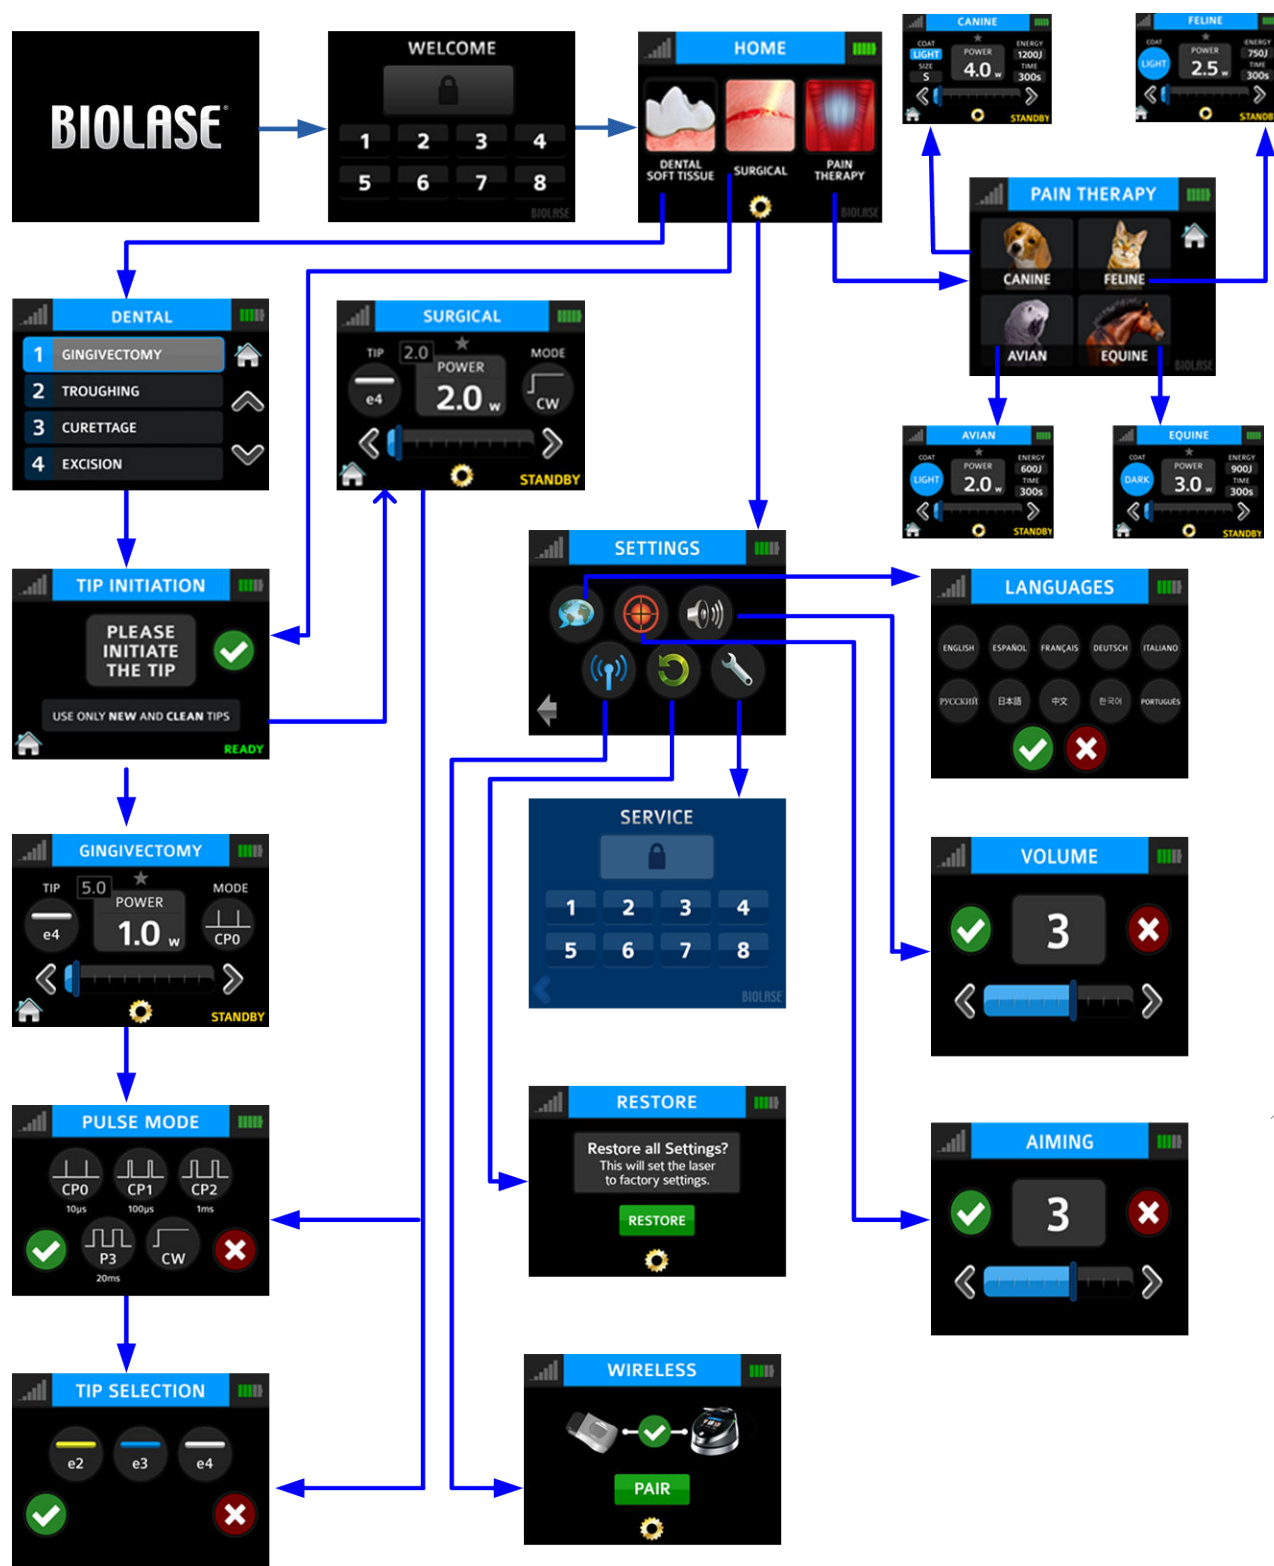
BIOLASE®

WELCOME

1 2 3 4
5 6 7 8

BIOLASE

HOME

DENTAL SOFT TISSUE
SURGICAL
PAIN THERAPY

BIOLASE

CANINE
COAT LIGHT
SIZE S
POWER 4.0 W
ENERGY 1200J
TIME 300s
STANDBY

FELINE
COAT LIGHT
POWER 2.5 W
ENERGY 750J
TIME 300s
STANDB

PAIN THERAPY
CANINE
FELINE
AVIAN
EQUINE
BIOLASE

AVIAN
COAT LIGHT
POWER 2.0 W
ENERGY 600J
TIME 300s
STANDBY

EQUINE
COAT DARK
POWER 3.0 W
ENERGY 900J
TIME 300s
STANDBY

DENTAL
1 GINGIVECTOMY
2 TROUGHING
3 CURETTAGE
4 EXCISION

SURGICAL
TIP 2.0
e4
POWER 2.0 W
MODE CW
STANDBY

TIP INITIATION
PLEASE INITIATE THE TIP
USE ONLY NEW AND CLEAN TIPS
READY

SETTINGS

LANGUAGES
ENGLISH ESPAÑOL FRANÇAIS DEUTSCH ITALIANO
РУССКИЙ 日本語 中文 한국어 PORTUGUÊS

GINGIVECTOMY
TIP 5.0
e4
POWER 1.0 W
MODE CP0
STANDBY

SERVICE
1 2 3 4
5 6 7 8
BIOLASE

VOLUME
3

PULSE MODE
CP0 10μs
CP1 100μs
CP2 1ms
P3 20ms
CW

RESTORE
Restore all Settings?
This will set the laser to factory settings.
RESTORE

AIMING
3

TIP SELECTION
e2 e3 e4

WIRELESS
PAIR